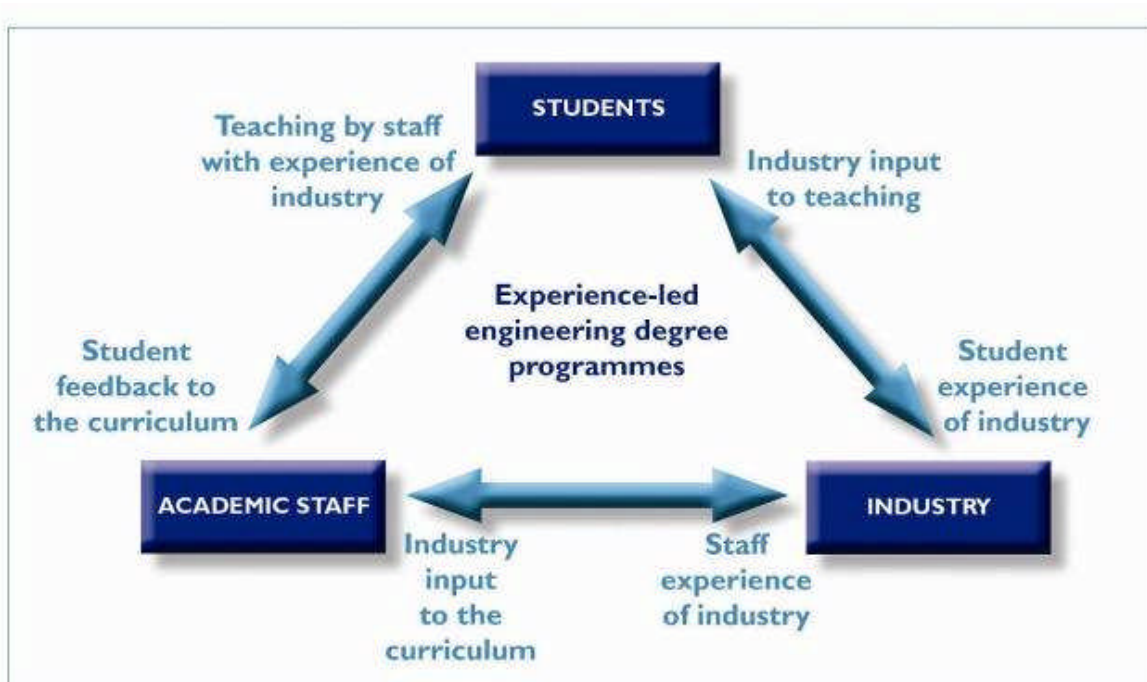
STUDENTS

Teaching by staff with experience of industry

Industry input to teaching

Experience-led engineering degree programmes

Student feedback to the curriculum

Student experience of industry

ACADEMIC STAFF

INDUSTRY

Industry input to the curriculum

Staff experience of industry